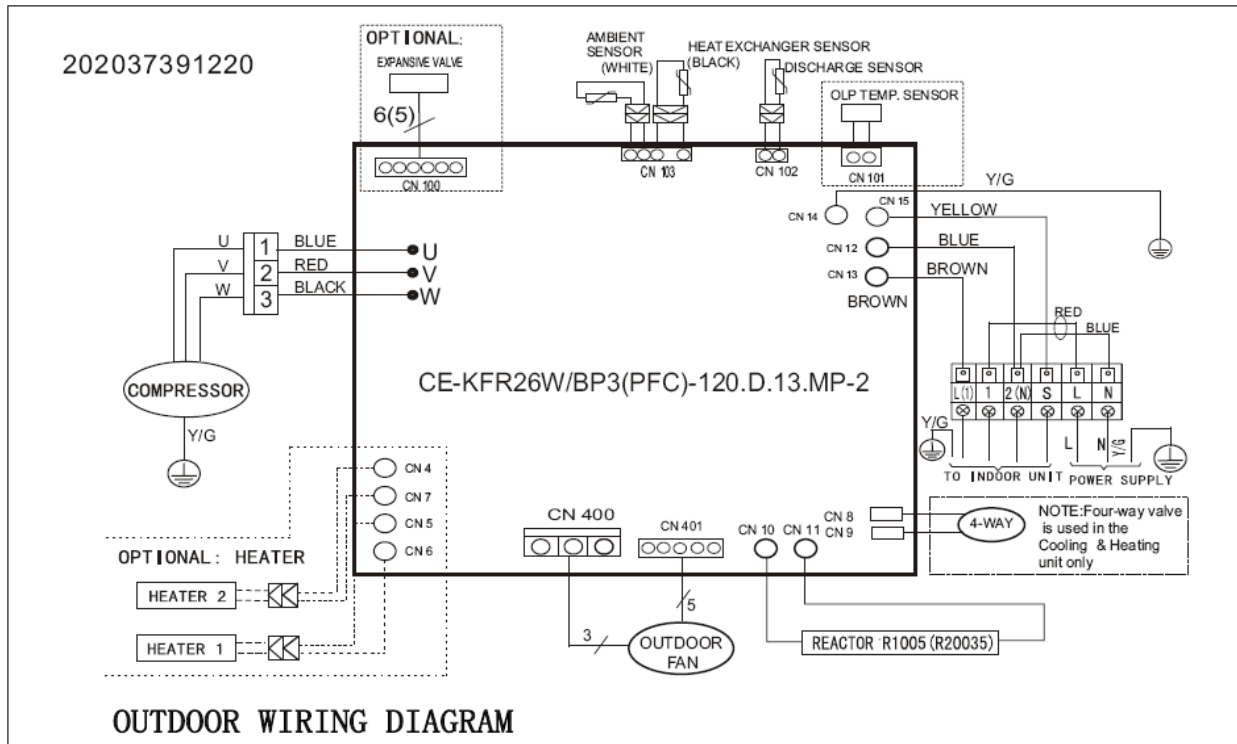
202037391220

OPTIONAL:
EXPANSIVE VALVE
6(5)
CN 100

AMBIENT SENSOR (WHITE)
HEAT EXCHANGER SENSOR (BLACK)
DISCHARGE SENSOR
OLP TEMP. SENSOR
CN 103
CN 102
CN 101

Y/G
CN 14
CN 15
YELLOW
CN 12
BLUE
CN 13
BROWN
BROWN

U
V
W
1
2
3
BLUE
RED
BLACK
U
V
W

COMPRESSOR
Y/G

CE-KFR26W/BP3(PFC)-120.D.13.MP-2

RED
BLUE
L(1)
1
2(N)
S
L
N
Y/G
L
N
Y/G
TO INDOOR UNIT
POWER SUPPLY

CN 4
CN 7
CN 5
CN 6

OPTIONAL: HEATER
HEATER 2
HEATER 1

CN 400
CN 401
5
3
OUTDOOR FAN

CN 10
CN 11
CN 8
CN 9
4-WAY
NOTE:Four-way valve is used in the Cooling & Heating unit only

REACTOR R1005(R20035)

OUTDOOR WIRING DIAGRAM